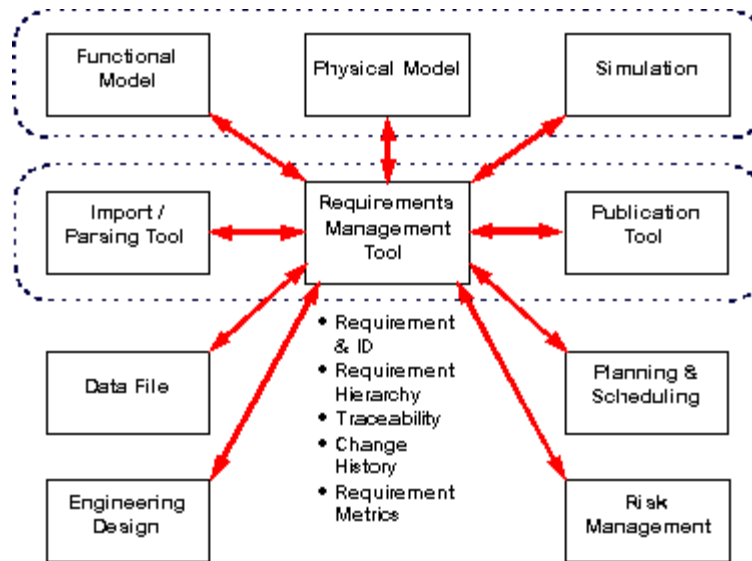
Functional Model

Physical Model

Simulation

Import / Parsing Tool

Requirements Management Tool

Publication Tool

• Requirement & ID
• Requirement Hierarchy
• Traceability
• Change History
• Requirement Metrics

Data File

Planning & Scheduling

Engineering Design

Risk Management